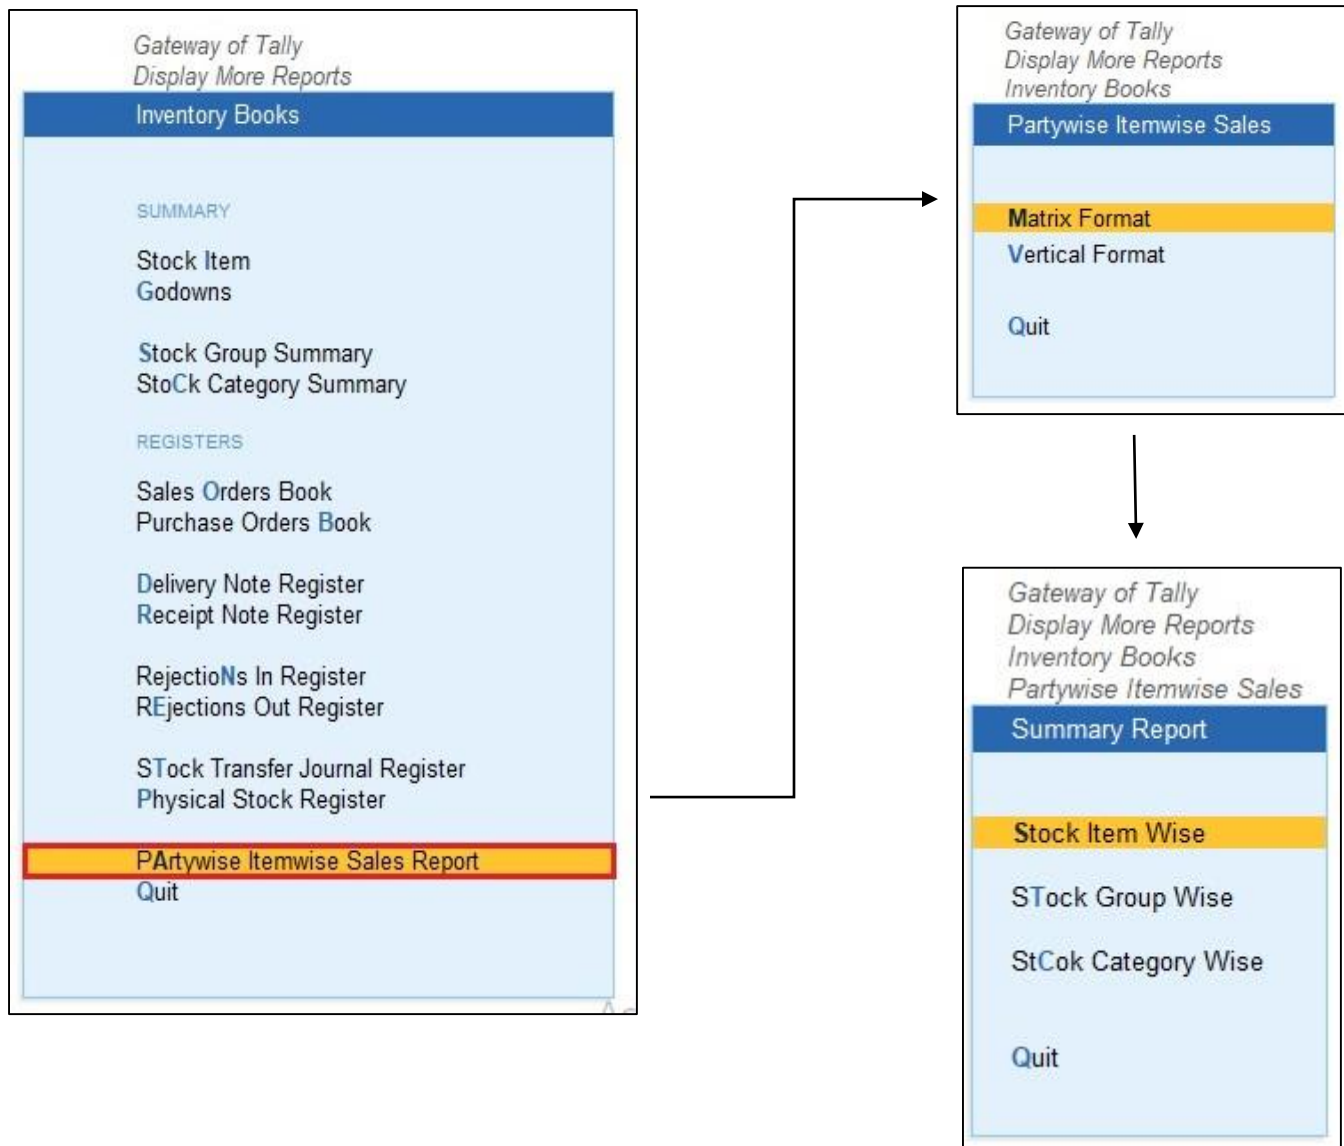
Gateway of Tally
Display More Reports

Inventory Books

SUMMARY

Stock Item
Godowns

Stock Group Summary
StoCk Category Summary

REGISTERS

Sales Orders Book
Purchase Orders Book

Delivery Note Register
Receipt Note Register

RejectioNs In Register
REjections Out Register

STock Transfer Journal Register
Physical Stock Register

PArtywise Itemwise Sales Report
Quit

Gateway of Tally
Display More Reports
Inventory Books

Partywise Itemwise Sales

Matrix Format
Vertical Format

Quit

Gateway of Tally
Display More Reports
Inventory Books
Partywise Itemwise Sales

Summary Report

Stock Item Wise

STock Group Wise

StCok Category Wise

Quit